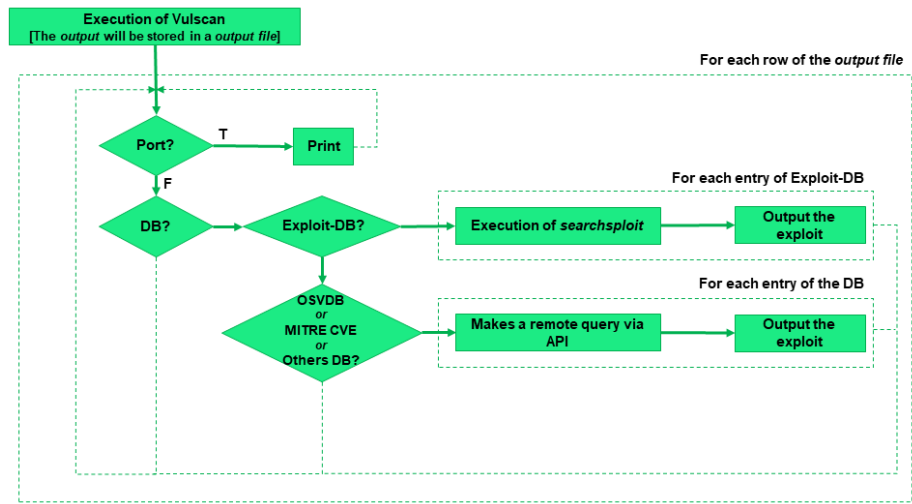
Execution of Vulscan
[The *output* will be stored in a *output file*]

For each row of the *output file*

Port?

T

Print

F

For each entry of Exploit-DB

DB?

Exploit-DB?

Execution of *searchsploit*

Output the exploit

For each entry of the DB

OSVDB
*or*
MITRE CVE
*or*
Others DB?

Makes a remote query via API

Output the exploit